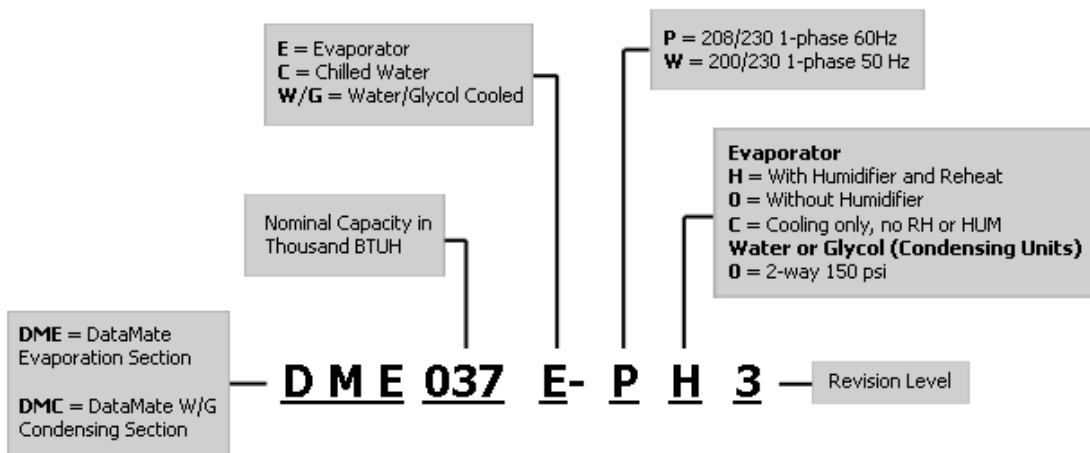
**E** = Evaporator
**C** = Chilled Water
**W/G** = Water/Glycol Cooled

**P** = 208/230 1-phase 60Hz
**W** = 200/230 1-phase 50 Hz

**Evaporator**
**H** = With Humidifier and Reheat
**0** = Without Humidifier
**C** = Cooling only, no RH or HUM
**Water or Glycol (Condensing Units)**
**0** = 2-way 150 psi

Nominal Capacity in Thousand BTUH

**DME** = DataMate Evaporation Section

**DMC** = DataMate W/G Condensing Section

D M E 037 E- P H 3

Revision Level